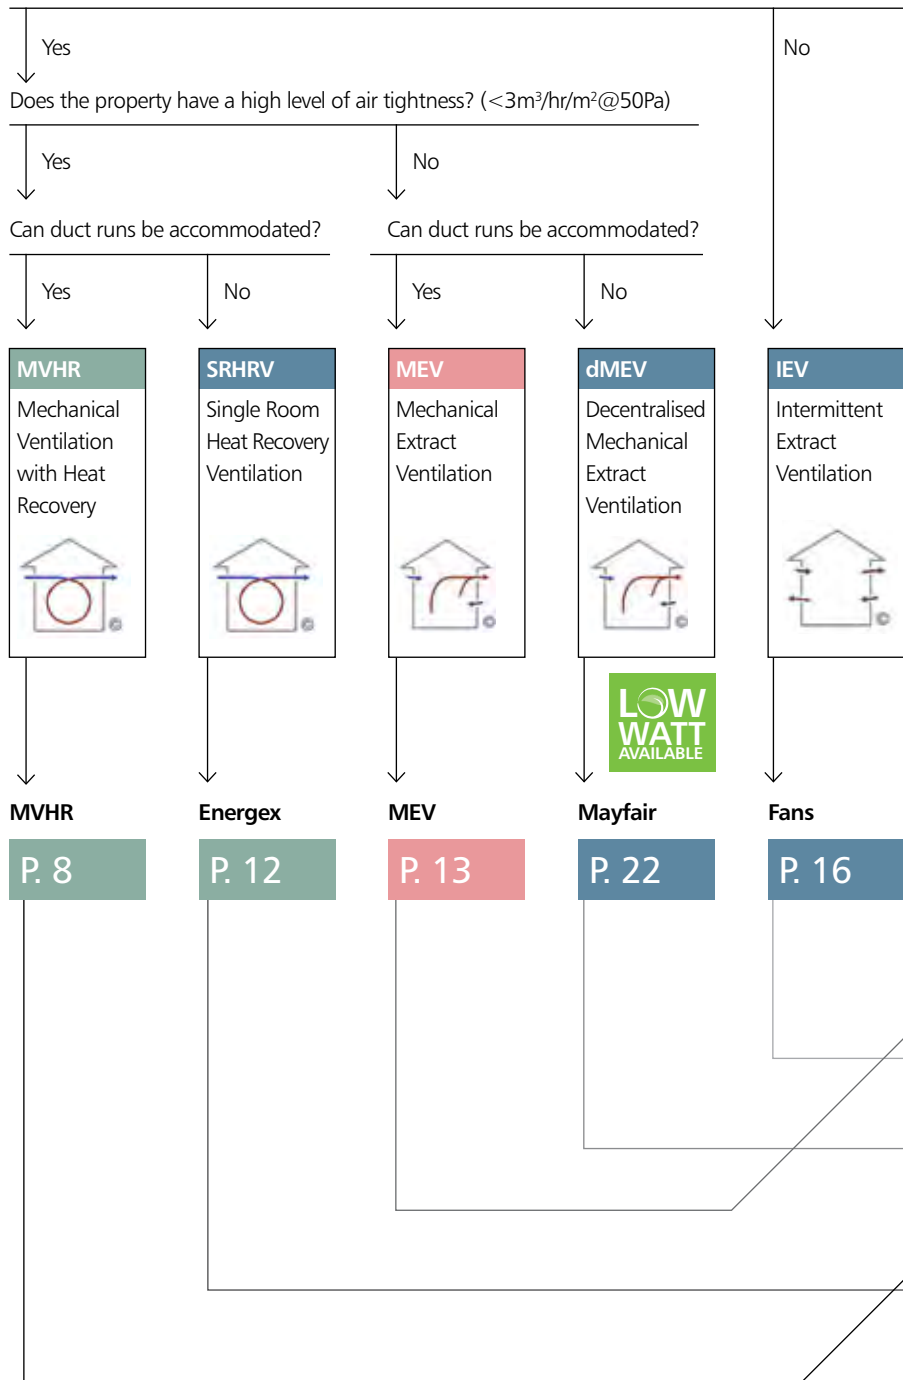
Yes

No

Does the property have a high level of air tightness? (<3m³/hr/m²@50Pa)

Yes

No

Can duct runs be accommodated?

Can duct runs be accommodated?

Yes

No

Yes

No

MVHR
Mechanical Ventilation with Heat Recovery

SRHRV
Single Room Heat Recovery Ventilation

MEV
Mechanical Extract Ventilation

dMEV
Decentralised Mechanical Extract Ventilation

IEV
Intermittent Extract Ventilation

LOW WATT AVAILABLE

MVHR
P. 8

Energex
P. 12

MEV
P. 13

Mayfair
P. 22

Fans
P. 16